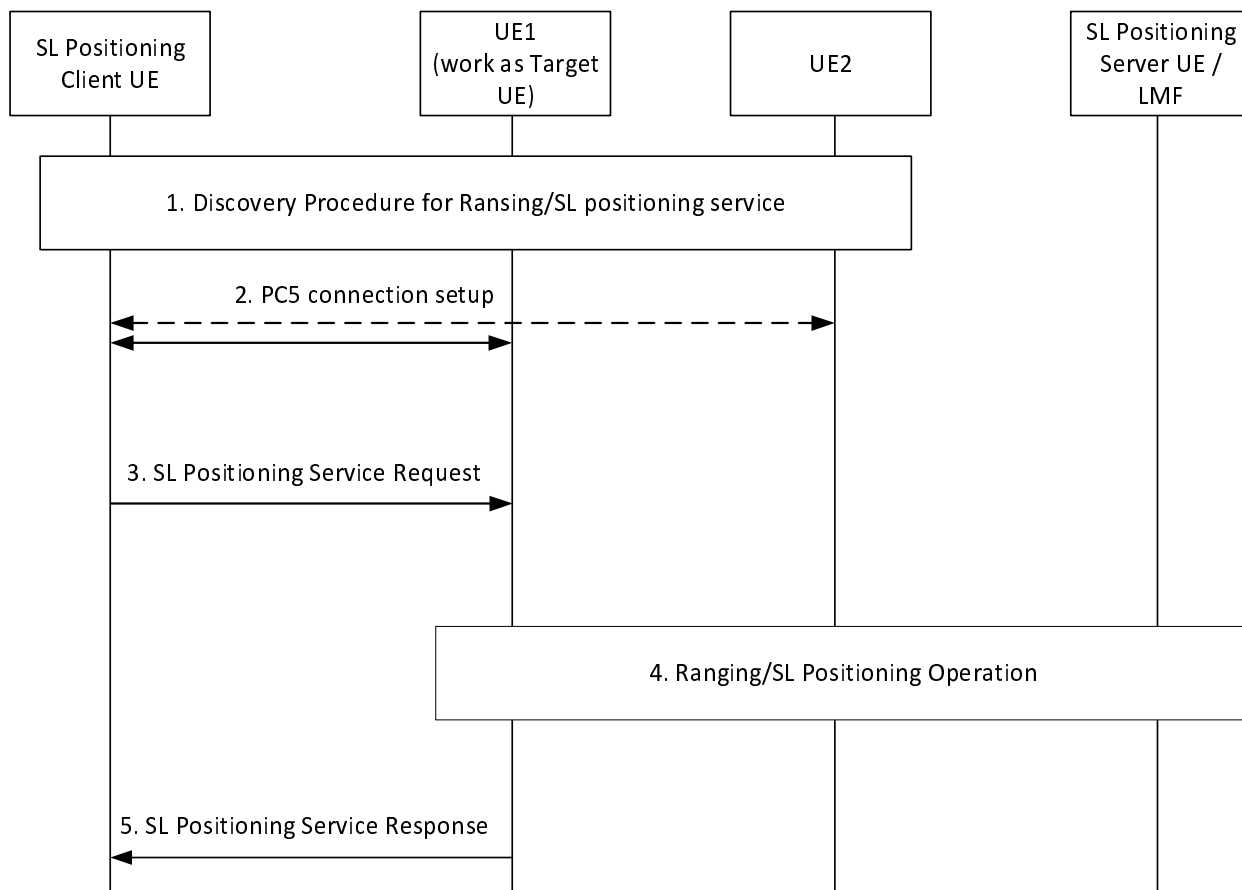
SL Positioning Client UE

UE1 (work as Target UE)

UE2

SL Positioning Server UE / LMF

1. Discovery Procedure for Ransing/SL positioning service

2. PC5 connection setup

3. SL Positioning Service Request

4. Ranging/SL Positioning Operation

5. SL Positioning Service Response